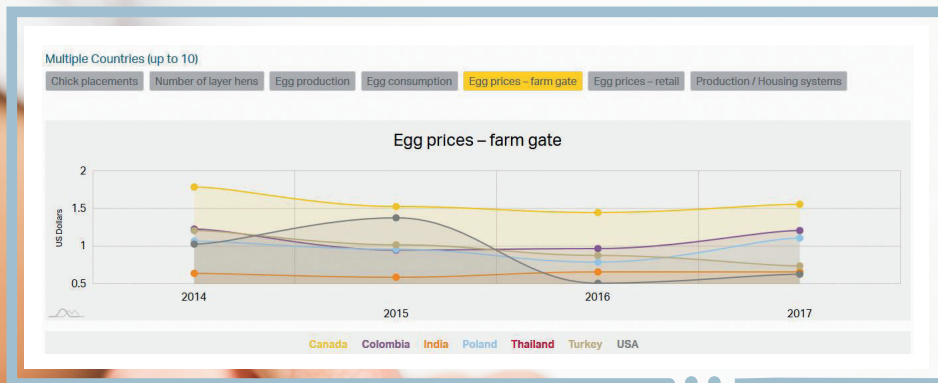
Multiple Countries (up to 10)

Chick placements | Number of layer hens | Egg production | Egg consumption | Egg prices – farm gate | Egg prices – retail | Production / Housing systems

Egg prices – farm gate

US Dollars

2
1.5
1
0.5

2014
2015
2016
2017

Canada Colombia India Poland Thailand Turkey USA